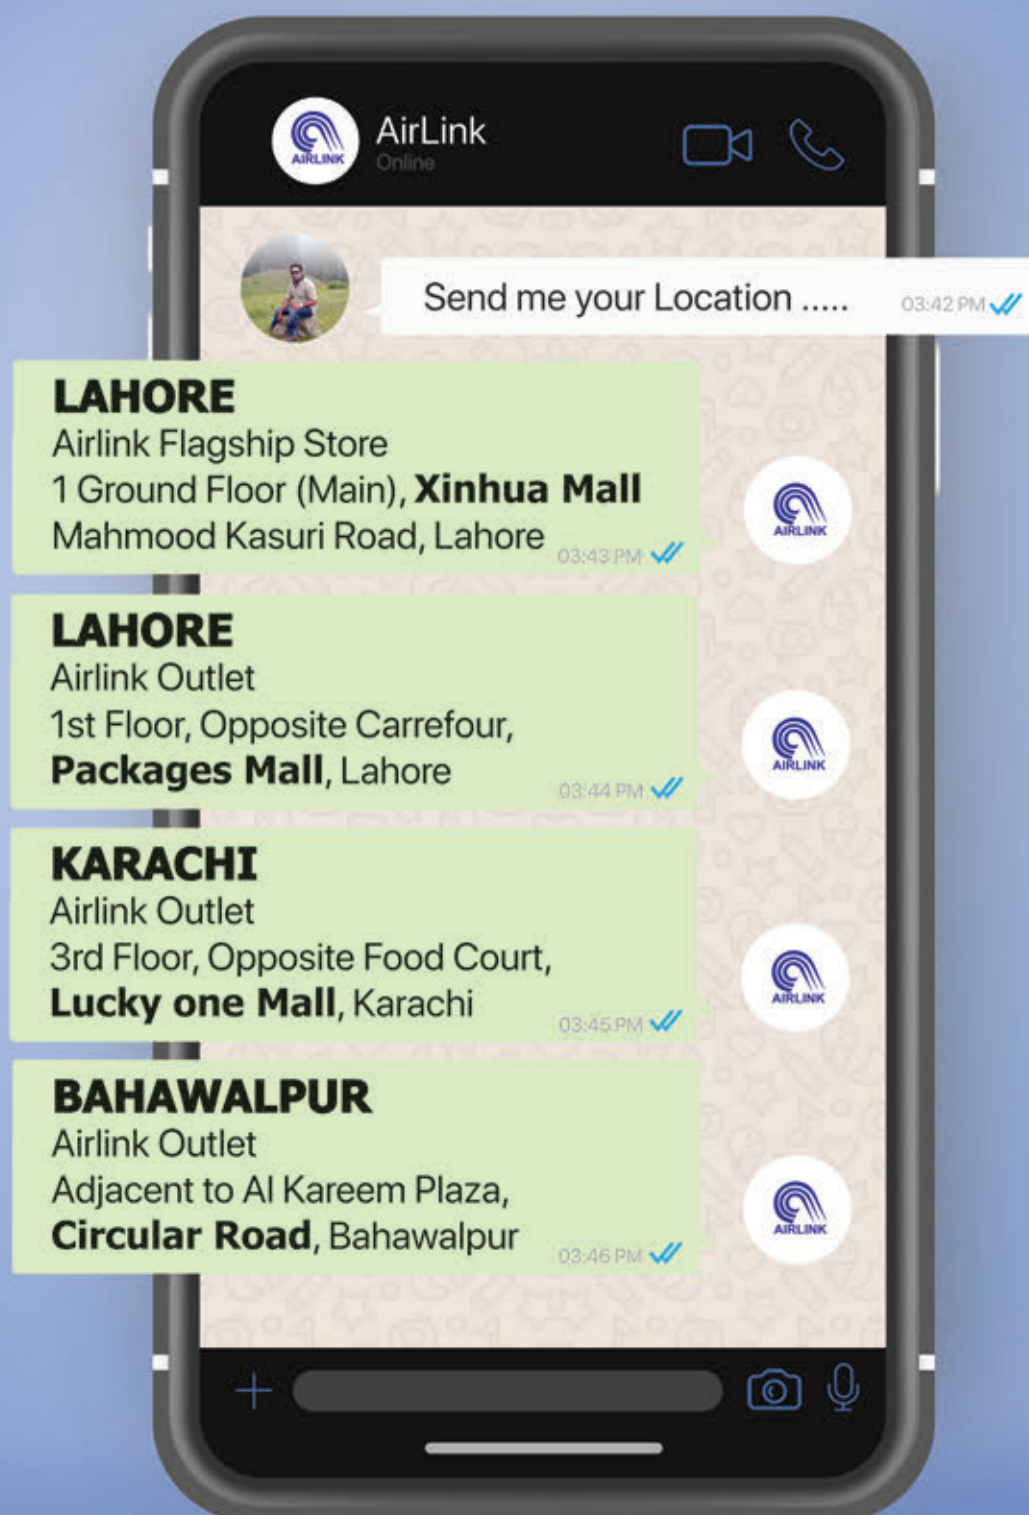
AIRLINK
AirLink
Online

Send me your Location .....
03:42 PM

LAHORE
Airlink Flagship Store
1 Ground Floor (Main), Xinhua Mall
Mahmood Kasuri Road, Lahore
03:43 PM

AIRLINK

LAHORE
Airlink Outlet
1st Floor, Opposite Carrefour,
Packages Mall, Lahore
03:44 PM

AIRLINK

KARACHI
Airlink Outlet
3rd Floor, Opposite Food Court,
Lucky one Mall, Karachi
03:45 PM

AIRLINK

BAHAWALPUR
Airlink Outlet
Adjacent to Al Kareem Plaza,
Circular Road, Bahawalpur
03:46 PM

AIRLINK